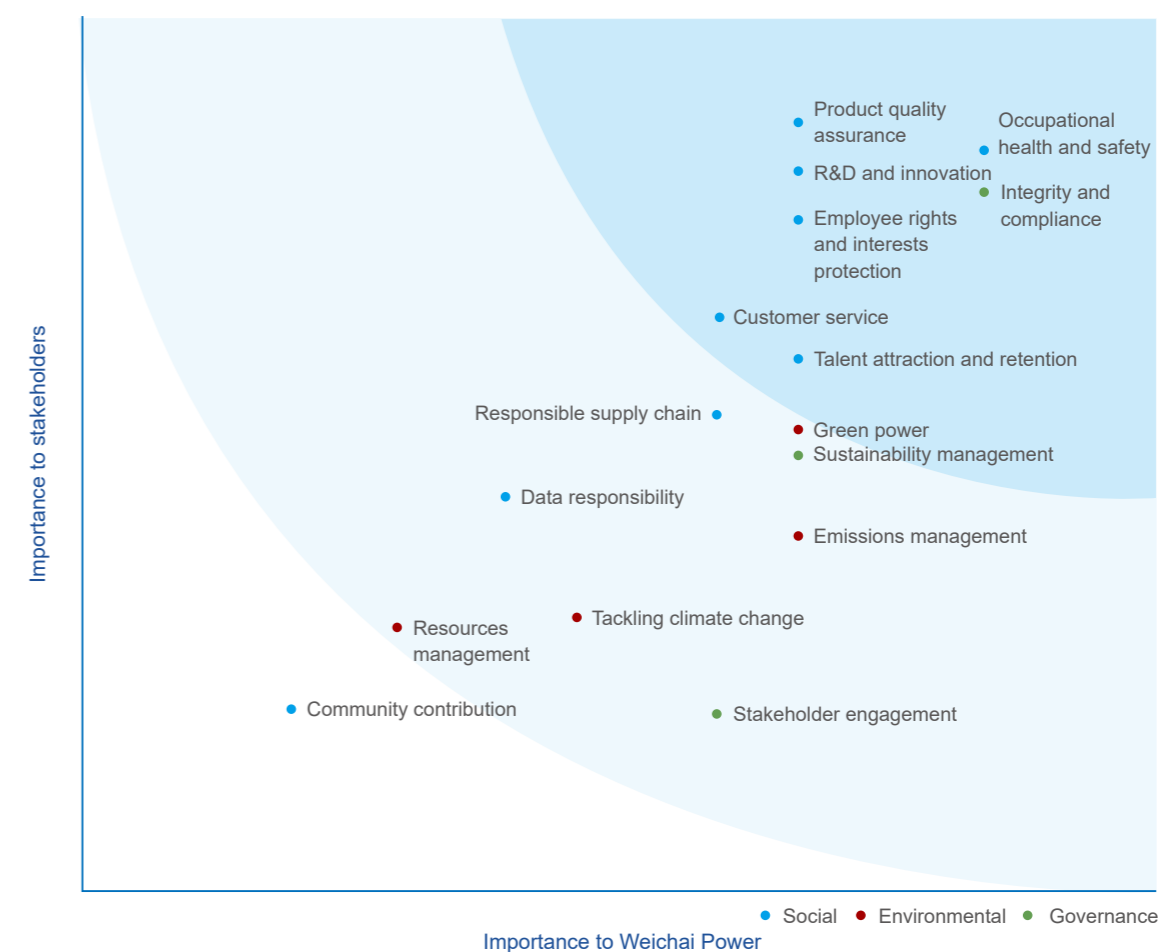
Importance to stakeholders

Product quality assurance

Occupational health and safety

R&D and innovation

Integrity and compliance

Employee rights and interests protection

Customer service

Talent attraction and retention

Responsible supply chain

Green power

Sustainability management

Data responsibility

Emissions management

Resources management

Tackling climate change

Community contribution

Stakeholder engagement

Social Environmental Governance

Importance to Weichai Power